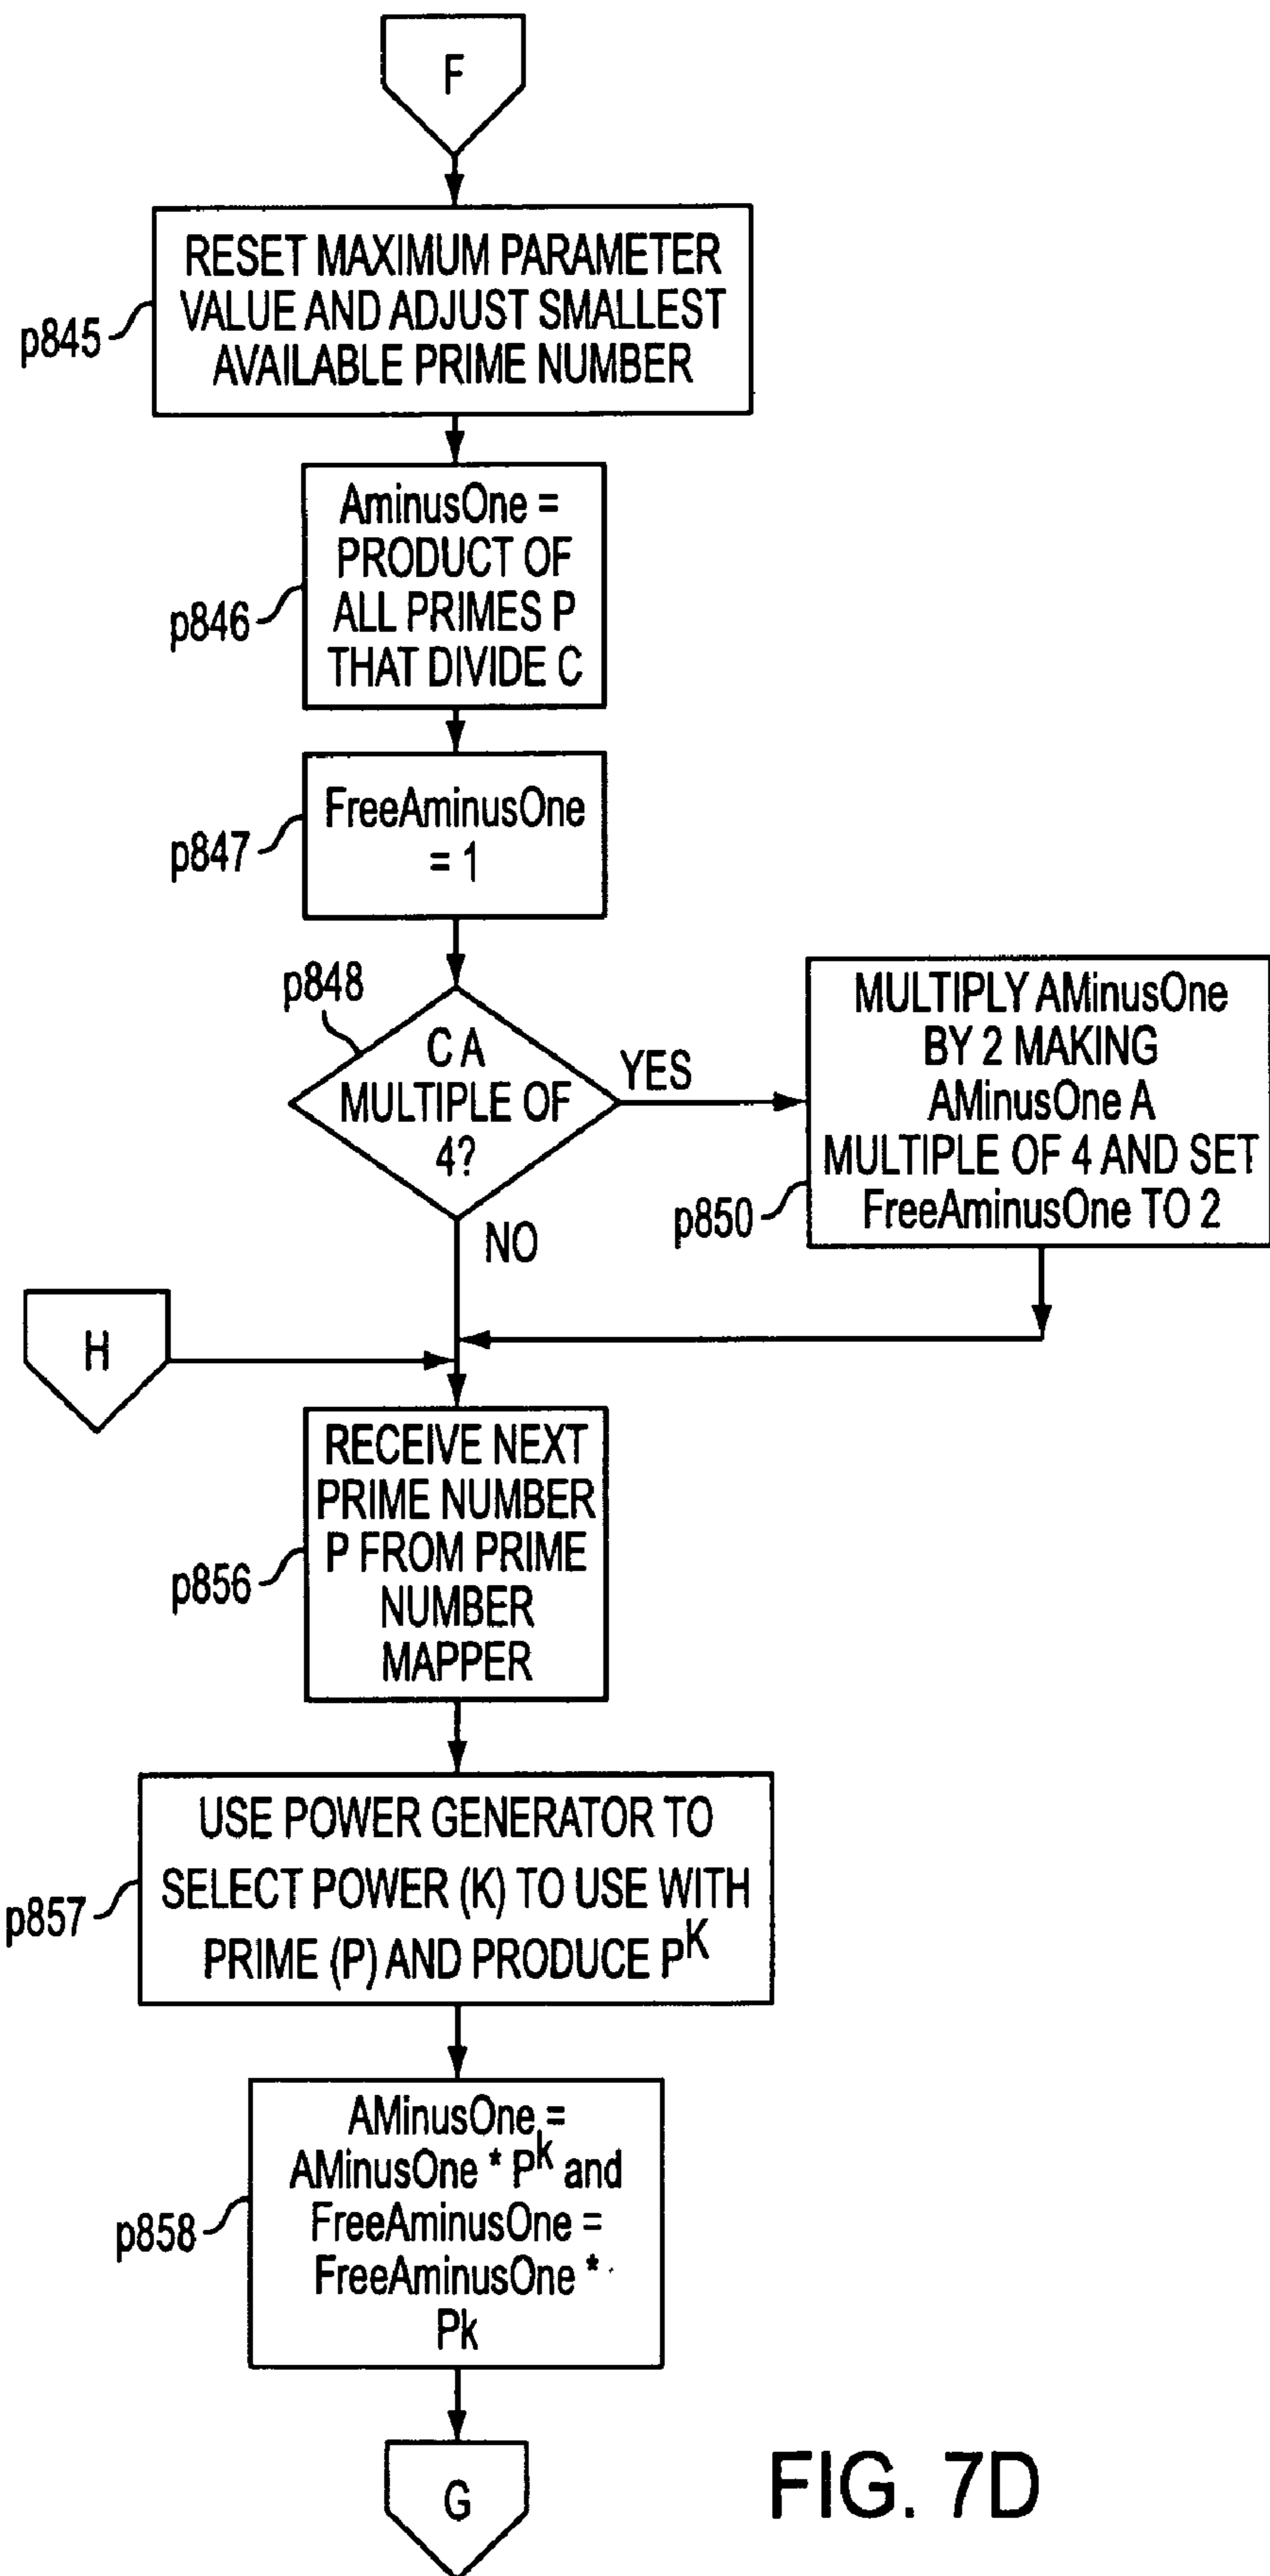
F

p845 RESET MAXIMUM PARAMETER VALUE AND ADJUST SMALLEST AVAILABLE PRIME NUMBER

p846 AminusOne = PRODUCT OF ALL PRIMES P THAT DIVIDE C

p847 FreeAminusOne = 1

p848 C A MULTIPLE OF 4?

YES

p850 MULTIPLY AMinusOne BY 2 MAKING AMinusOne A MULTIPLE OF 4 AND SET FreeAminusOne TO 2

NO

H

p856 RECEIVE NEXT PRIME NUMBER P FROM PRIME NUMBER MAPPER

p857 USE POWER GENERATOR TO SELECT POWER (K) TO USE WITH PRIME (P) AND PRODUCE $P^K$

p858 AMinusOne = AMinusOne * $P^k$ and FreeAminusOne = FreeAminusOne * Pk

G

FIG. 7D